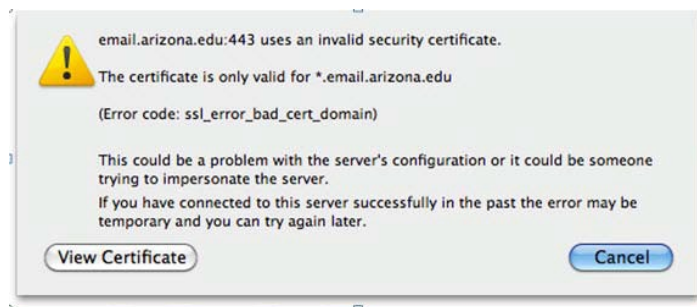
email.arizona.edu:443 uses an invalid security certificate.

The certificate is only valid for *.email.arizona.edu

(Error code: ssl_error_bad_cert_domain)

This could be a problem with the server's configuration or it could be someone trying to impersonate the server.

If you have connected to this server successfully in the past the error may be temporary and you can try again later.

View Certificate

Cancel